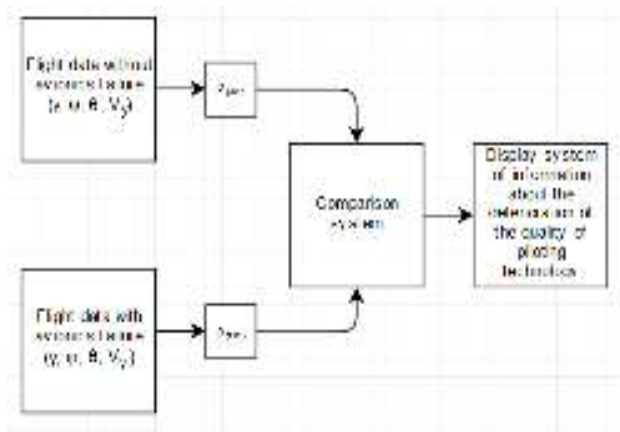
Flight data without avionics failure ($\varphi$, $\omega$, $\theta$, $V_y$)

$y_{grec}$

Comparison system

Display system of information about the deterioration of the quality of piloting technology

Flight data with avionics failure ($\varphi$, $\omega$, $\theta$, $V_y$)

$y_{grec}$